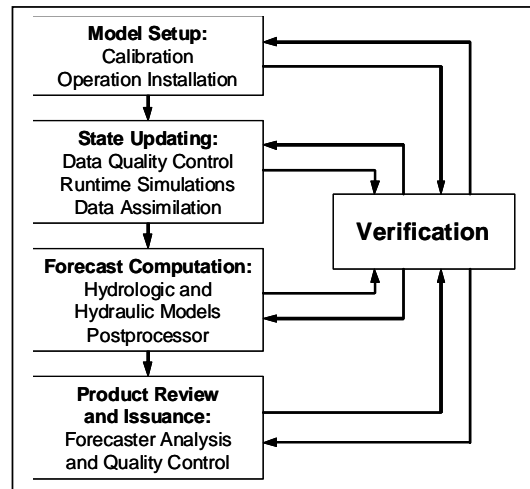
Model Setup:
Calibration
Operation Installation

State Updating:
Data Quality Control
Runtime Simulations
Data Assimilation

Forecast Computation:
Hydrologic and
Hydraulic Models
Postprocessor

Product Review
and Issuance:
Forecaster Analysis
and Quality Control

Verification